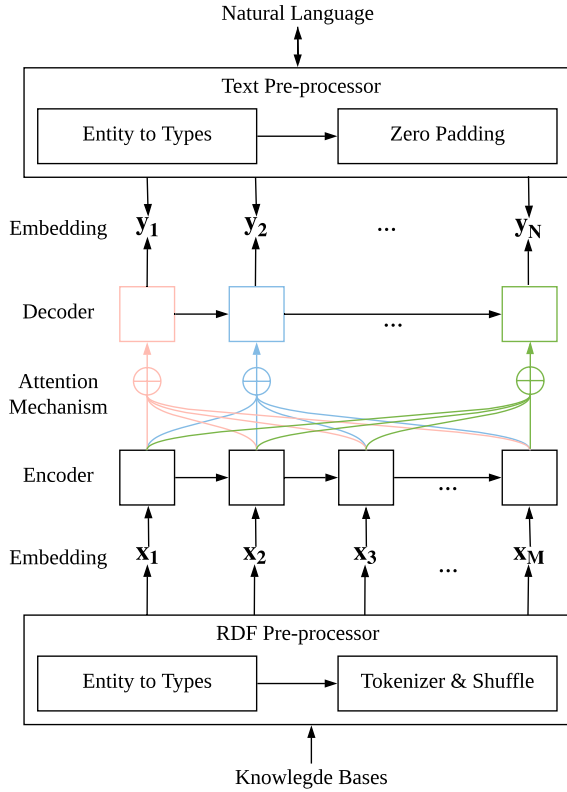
Natural Language

Text Pre-processor

Entity to Types

Zero Padding

Embedding

$\mathbf{y_1}$ $\mathbf{y_2}$ ... $\mathbf{y_N}$

Decoder

...

Attention Mechanism

Encoder

...

Embedding

$\mathbf{x_1}$ $\mathbf{x_2}$ $\mathbf{x_3}$ ... $\mathbf{x_M}$

RDF Pre-processor

Entity to Types

Tokenizer & Shuffle

Knowlegde Bases